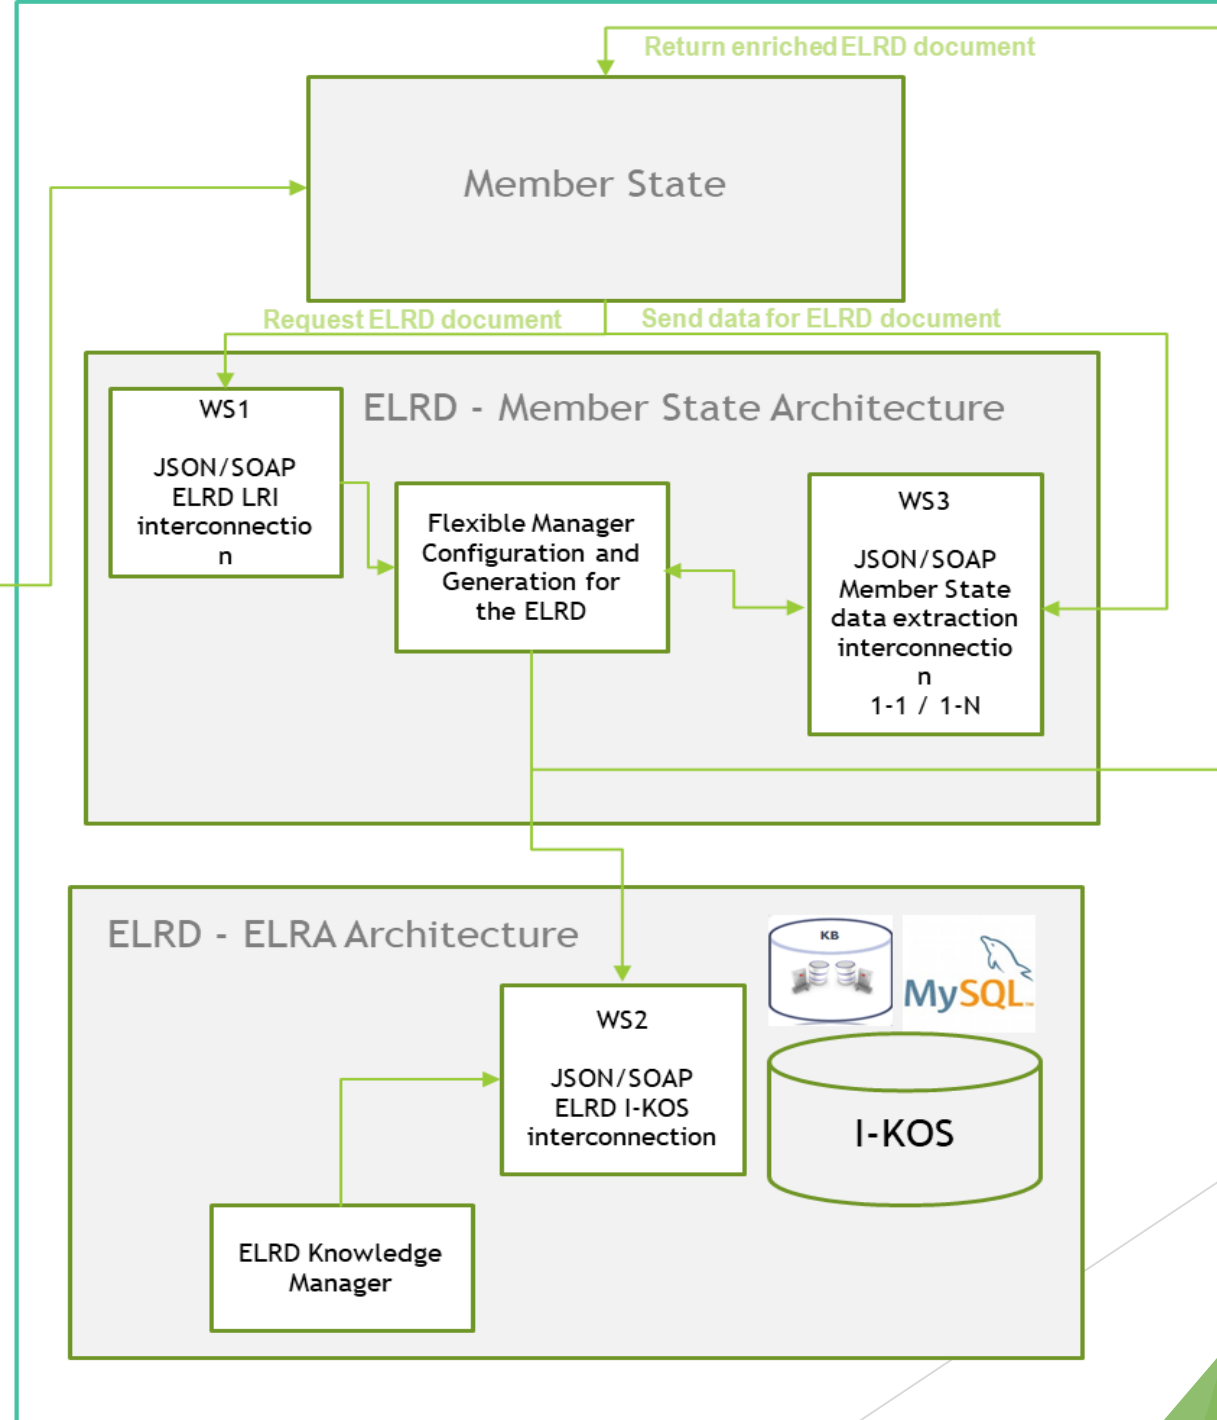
Return enriched ELRD document

Member State

Request ELRD document

Send data for ELRD document

ELRD - Member State Architecture

WS1

JSON/SOAP
ELRD LRI
interconnection

Flexible Manager
Configuration and
Generation for
the ELRD

WS3

JSON/SOAP
Member State
data extraction
interconnection
1-1 / 1-N

ELRD - ELRA Architecture

KB

MySQL

WS2

JSON/SOAP
ELRD I-KOS
interconnection

I-KOS

ELRD Knowledge
Manager